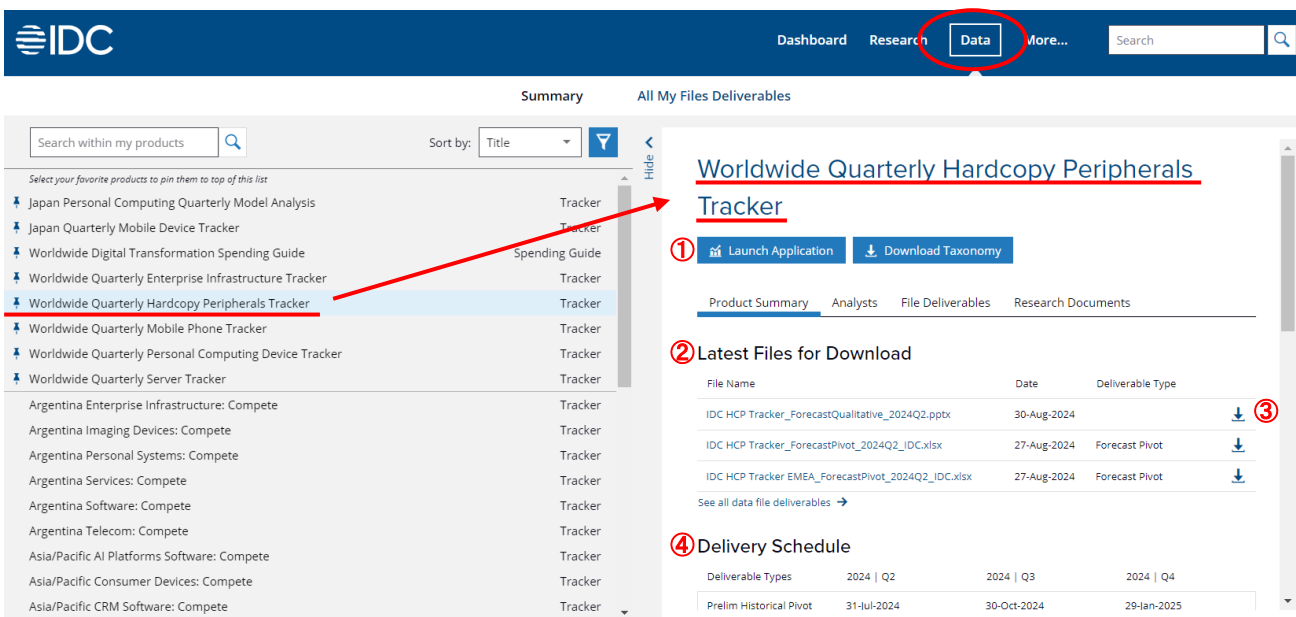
IDC

Dashboard Research Data More... Search

Summary All My Files Deliverables

Search within my products

Sort by: Title

Hide

Select your favorite products to pin them to top of this list

| | |
|---|---|
| Japan Personal Computing Quarterly Model Analysis | Tracker |
| Japan Quarterly Mobile Device Tracker | Tracker |
| Worldwide Digital Transformation Spending Guide | Spending Guide |
| Worldwide Quarterly Enterprise Infrastructure Tracker | Tracker |
| Worldwide Quarterly Hardcopy Peripherals Tracker | Tracker |
| Worldwide Quarterly Mobile Phone Tracker | Tracker |
| Worldwide Quarterly Personal Computing Device Tracker | Tracker |
| Worldwide Quarterly Server Tracker | Tracker |
| Argentina Enterprise Infrastructure: Compete | Tracker |
| Argentina Imaging Devices: Compete | Tracker |
| Argentina Personal Systems: Compete | Tracker |
| Argentina Services: Compete | Tracker |
| Argentina Software: Compete | Tracker |
| Argentina Telecom: Compete | Tracker |
| Asia/Pacific AI Platforms Software: Compete | Tracker |
| Asia/Pacific Consumer Devices: Compete | Tracker |
| Asia/Pacific CRM Software: Compete | Tracker |

Worldwide Quarterly Hardcopy Peripherals Tracker

① Launch Application Download Taxonomy

Product Summary Analysts File Deliverables Research Documents

② Latest Files for Download

| File Name | Date | Deliverable Type | |
|---|---|---|---|
| IDC HCP Tracker_ForecastQualitative_2024Q2.pptx | 30-Aug-2024 | | ③ |
| IDC HCP Tracker_ForecastPivot_2024Q2_IDC.xlsx | 27-Aug-2024 | Forecast Pivot | |
| IDC HCP Tracker EMEA_ForecastPivot_2024Q2_IDC.xlsx | 27-Aug-2024 | Forecast Pivot | |

See all data file deliverables →

④ Delivery Schedule

| Deliverable Types | 2024 \| Q2 | 2024 \| Q3 | 2024 \| Q4 |
|---|---|---|---|
| Prelim Historical Pivot | 31-Jul-2024 | 30-Oct-2024 | 29-Jan-2025 |